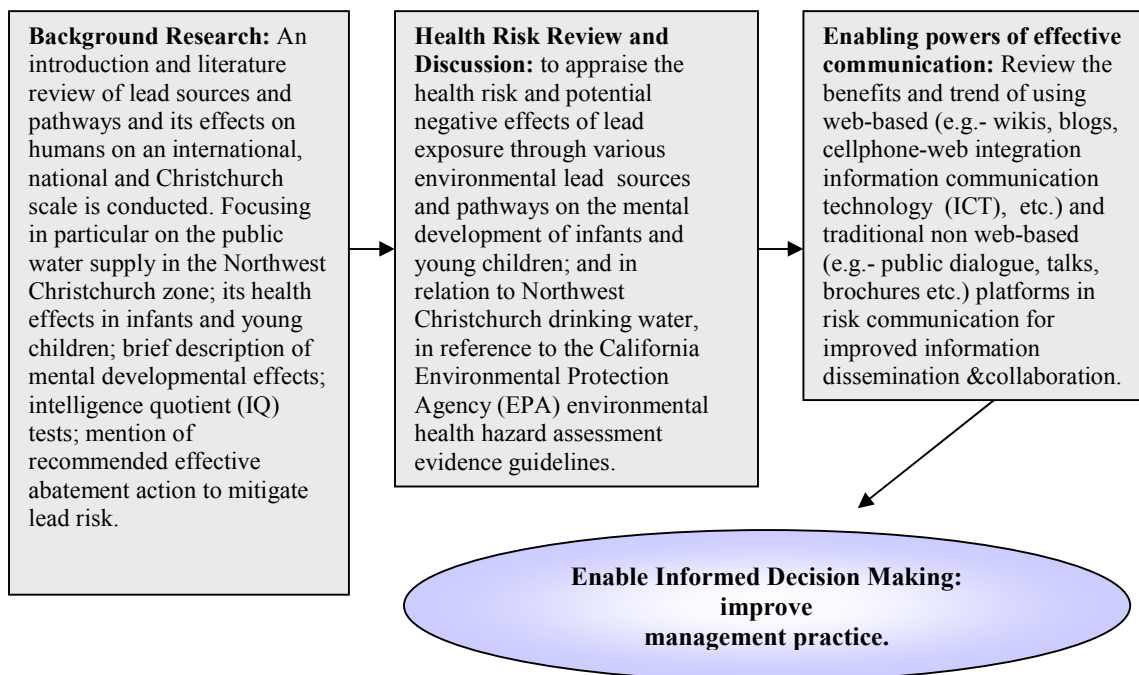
**Background Research:** An introduction and literature review of lead sources and pathways and its effects on humans on an international, national and Christchurch scale is conducted. Focusing in particular on the public water supply in the Northwest Christchurch zone; its health effects in infants and young children; brief description of mental developmental effects; intelligence quotient (IQ) tests; mention of recommended effective abatement action to mitigate lead risk.

**Health Risk Review and Discussion:** to appraise the health risk and potential negative effects of lead exposure through various environmental lead sources and pathways on the mental development of infants and young children; and in relation to Northwest Christchurch drinking water, in reference to the California Environmental Protection Agency (EPA) environmental health hazard assessment evidence guidelines.

**Enabling powers of effective communication:** Review the benefits and trend of using web-based (e.g.- wikis, blogs, cellphone-web integration information communication technology (ICT), etc.) and traditional non web-based (e.g.- public dialogue, talks, brochures etc.) platforms in risk communication for improved information dissemination &collaboration.

**Enable Informed Decision Making: improve management practice.**